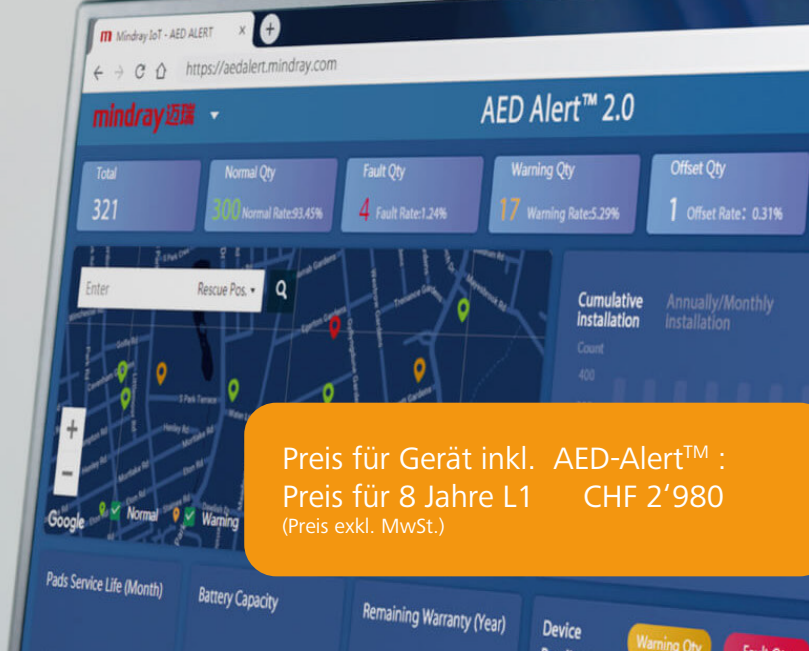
Mindray IoT - AED ALERT ×

https://aedalert.mindray.com

mindray迈瑞

AED Alert™ 2.0

Total
321

Normal Qty
300 Normal Rate:93.45%

Fault Qty
4 Fault Rate:1.24%

Warning Qty
17 Warning Rate:5.29%

Offset Qty
1 Offset Rate: 0.31%

Enter

Rescue Pos.

Cumulative Installation

Annually/Monthly Installation

Count

400

+

−

Google

Normal

Warning

Preis für Gerät inkl. AED-Alert™ :
Preis für 8 Jahre L1 CHF 2’980
(Preis exkl. MwSt.)

Pads Service Life (Month)

Battery Capacity

Remaining Warranty (Year)

Device

Warning Qty

Fault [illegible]